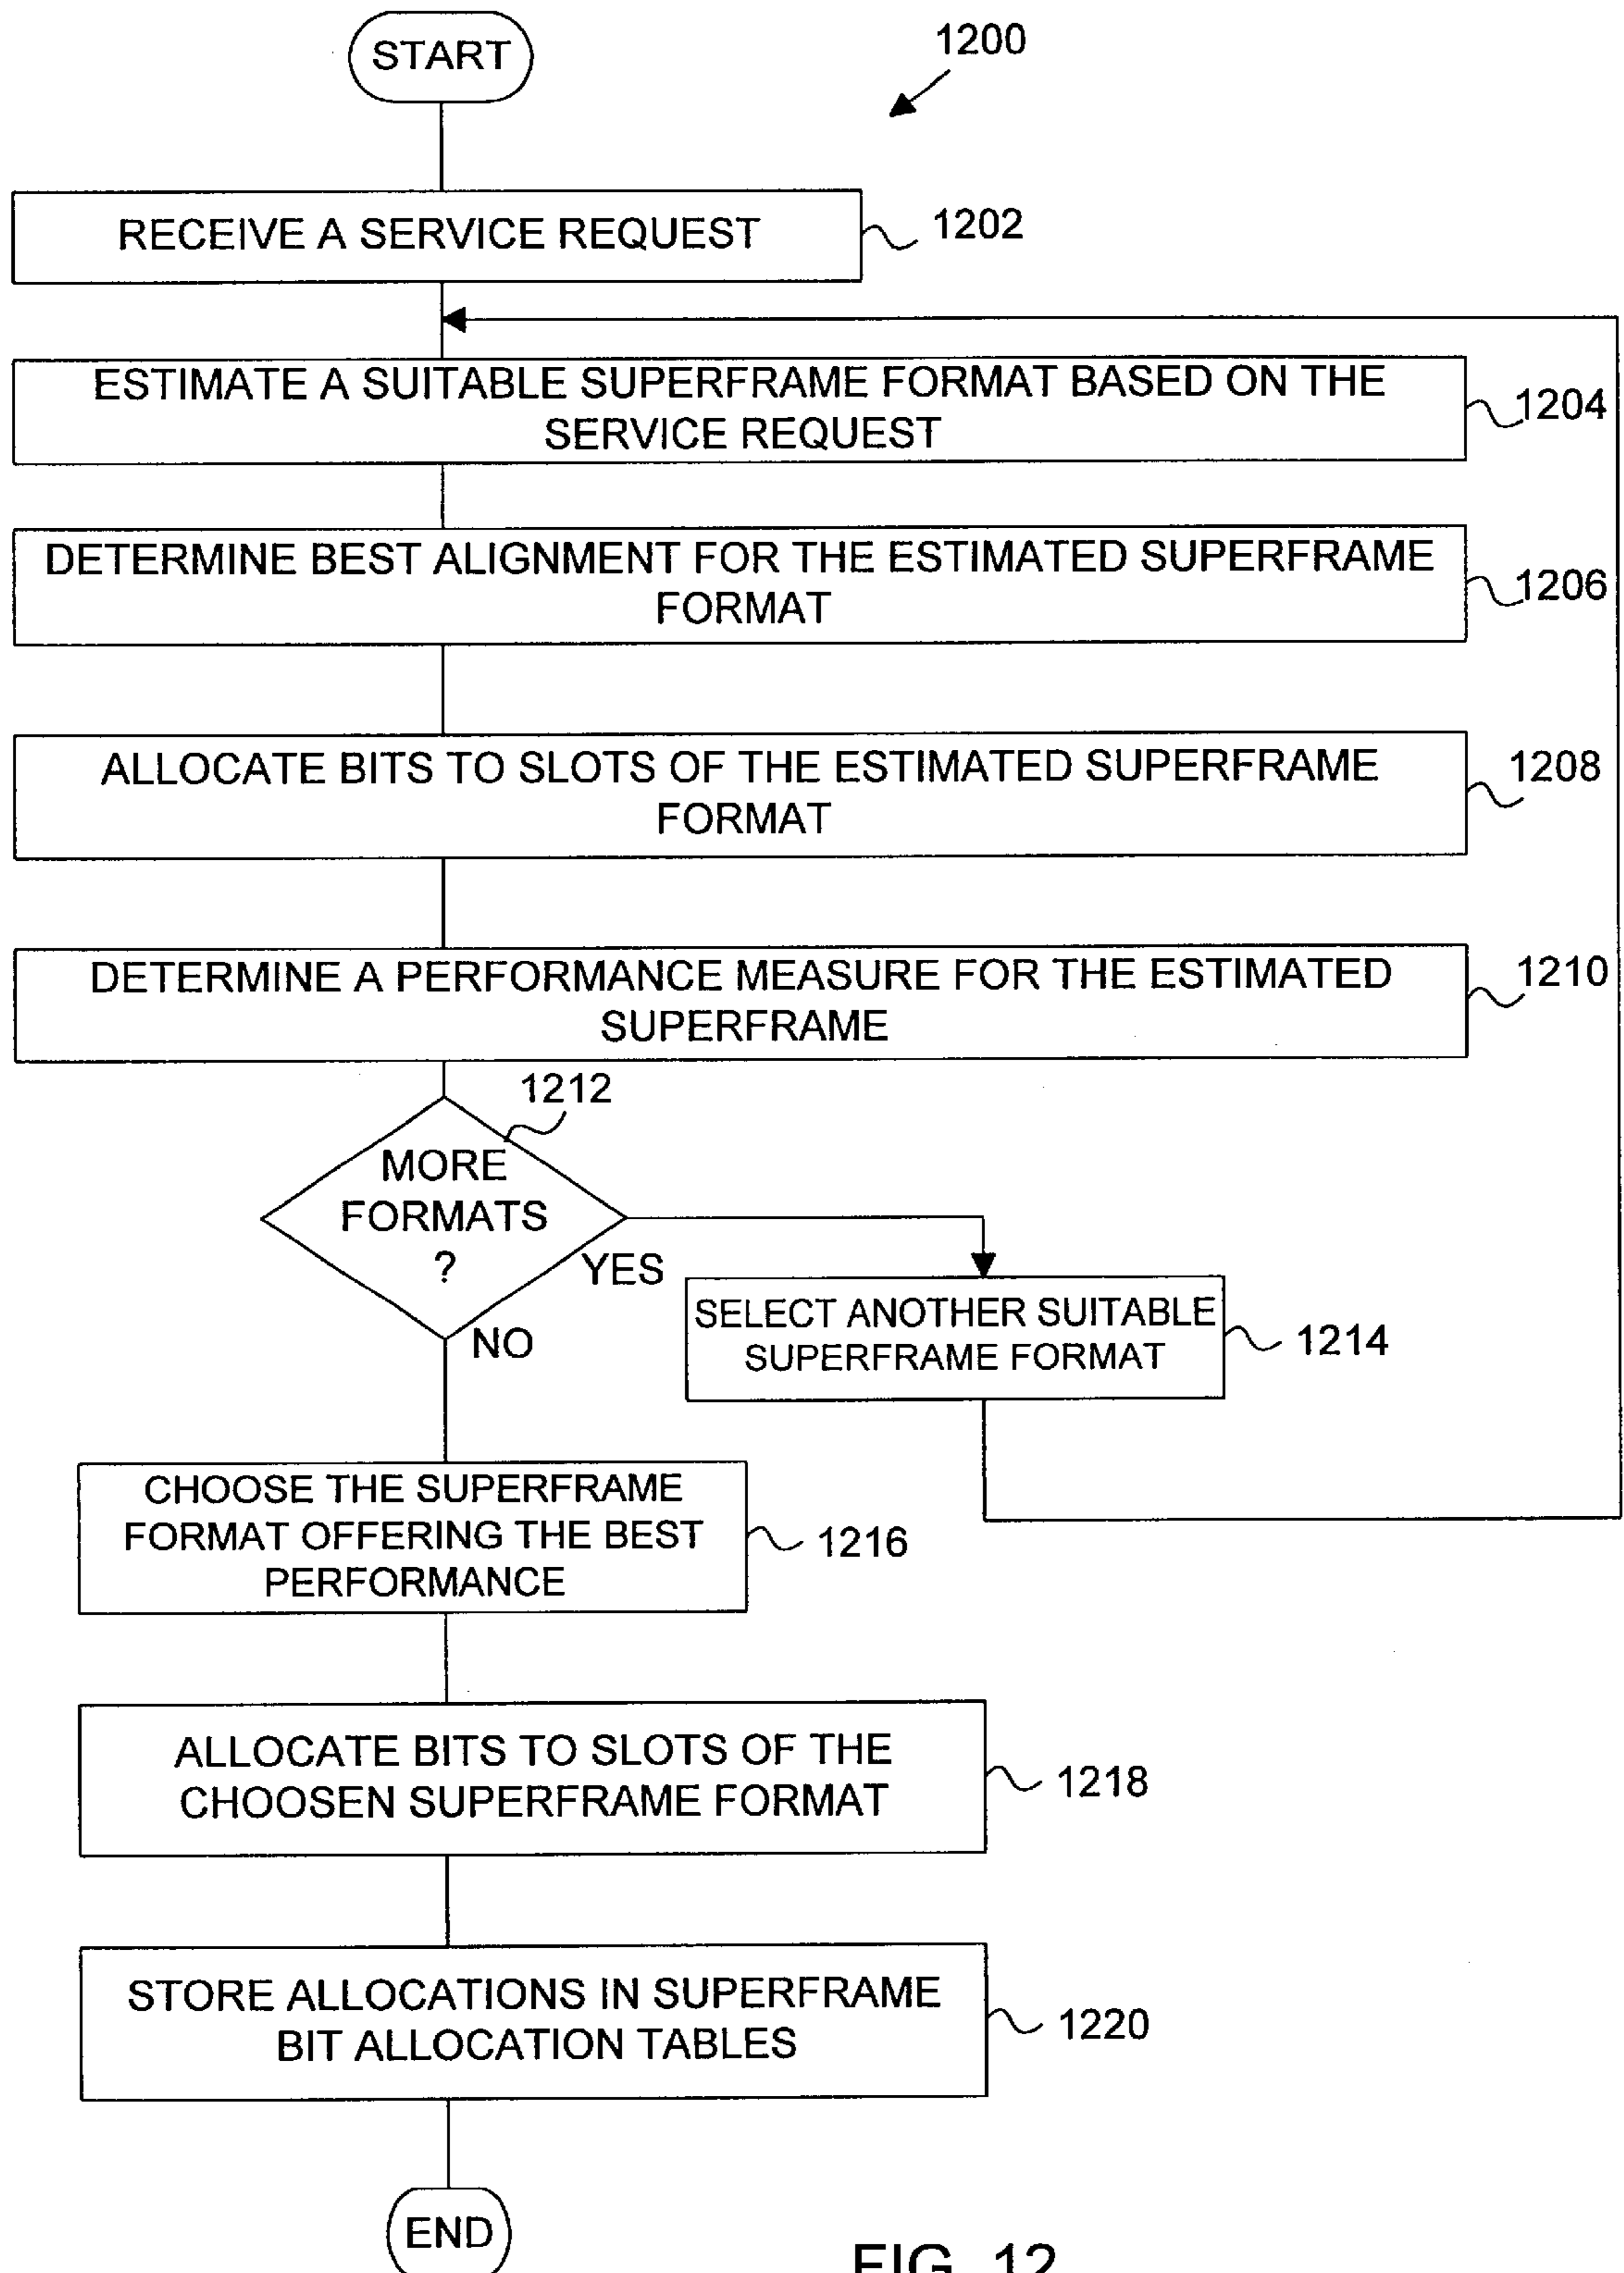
START

1200

RECEIVE A SERVICE REQUEST

1202

ESTIMATE A SUITABLE SUPERFRAME FORMAT BASED ON THE SERVICE REQUEST

1204

DETERMINE BEST ALIGNMENT FOR THE ESTIMATED SUPERFRAME FORMAT

1206

ALLOCATE BITS TO SLOTS OF THE ESTIMATED SUPERFRAME FORMAT

1208

DETERMINE A PERFORMANCE MEASURE FOR THE ESTIMATED SUPERFRAME

1210

1212

MORE FORMATS ?

YES

NO

SELECT ANOTHER SUITABLE SUPERFRAME FORMAT

1214

CHOOSE THE SUPERFRAME FORMAT OFFERING THE BEST PERFORMANCE

1216

ALLOCATE BITS TO SLOTS OF THE CHOOSEN SUPERFRAME FORMAT

1218

STORE ALLOCATIONS IN SUPERFRAME BIT ALLOCATION TABLES

1220

END

FIG. 12